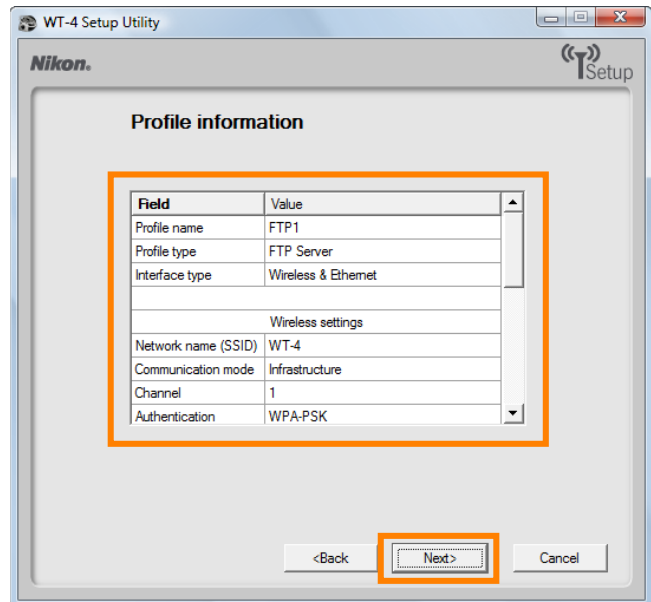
WT-4 Setup Utility

Nikon.

Setup

Profile information

| Field | Value |
|---|---|
| Profile name | FTP1 |
| Profile type | FTP Server |
| Interface type | Wireless & Ethemet |
| | |
| | Wireless settings |
| Network name (SSID) | WT-4 |
| Communication mode | Infrastructure |
| Channel | 1 |
| Authentication | WPA-PSK |

<Back Next> Cancel